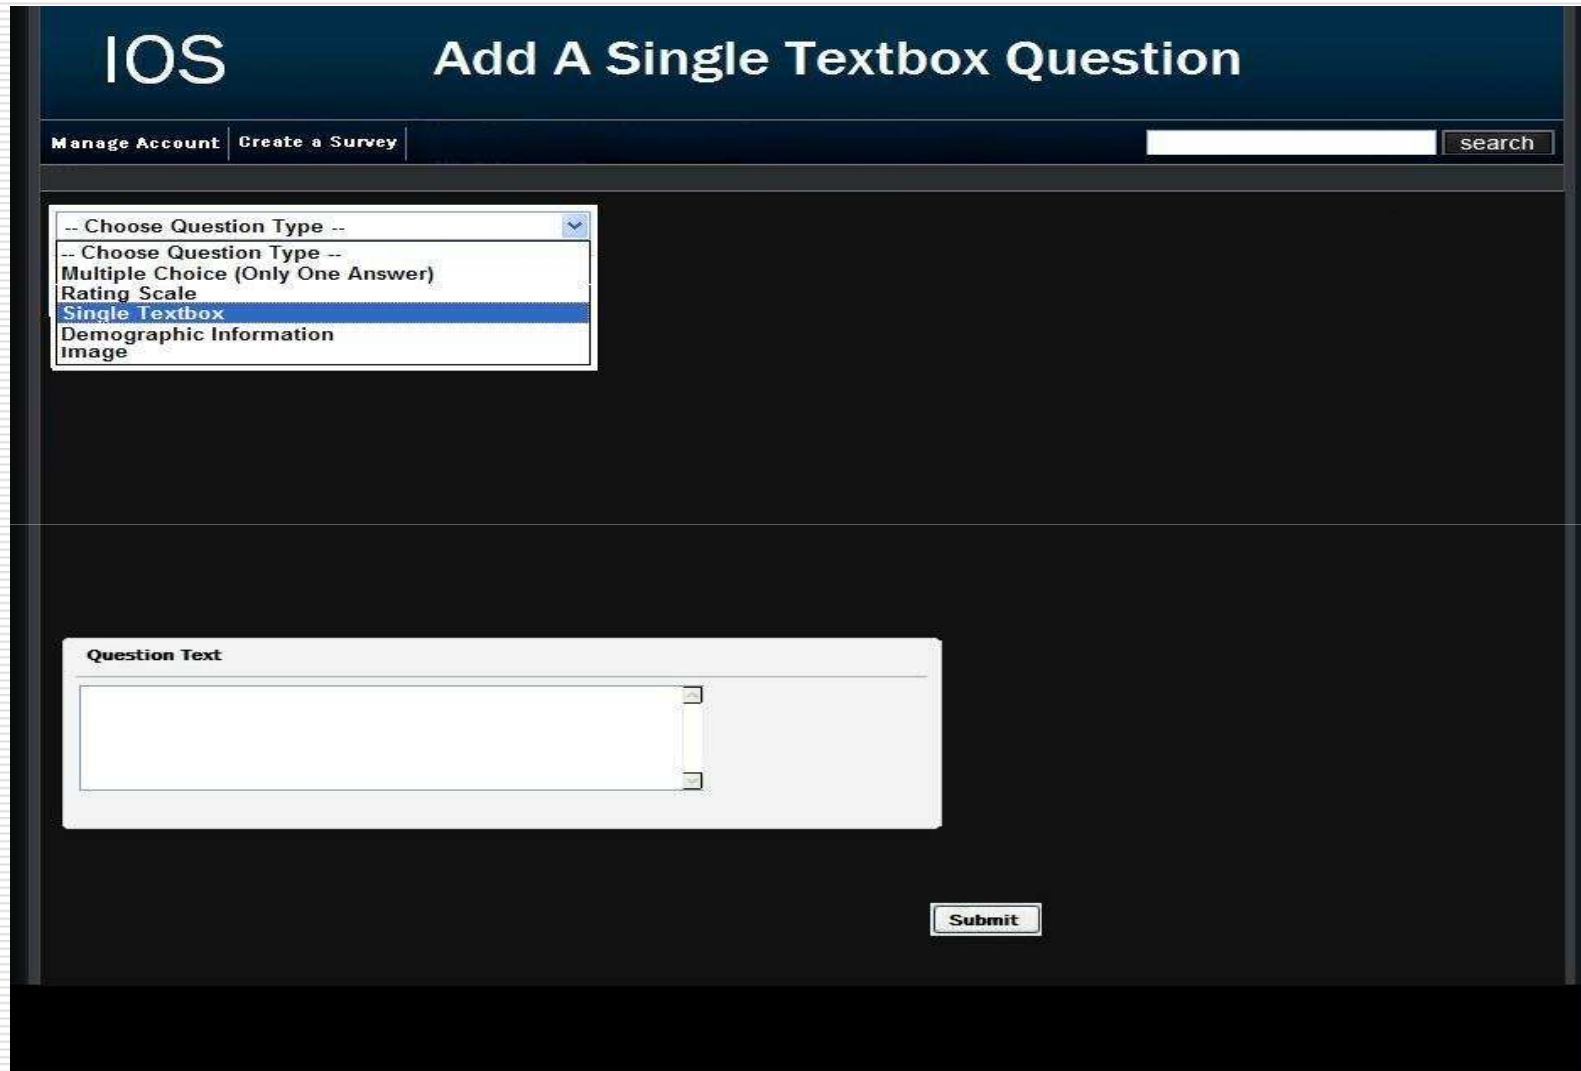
IOS

Add A Single Textbox Question

Manage Account | Create a Survey

search

-- Choose Question Type --

-- Choose Question Type --
Multiple Choice (Only One Answer)
Rating Scale
Single Textbox
Demographic Information
Image

Question Text

Submit